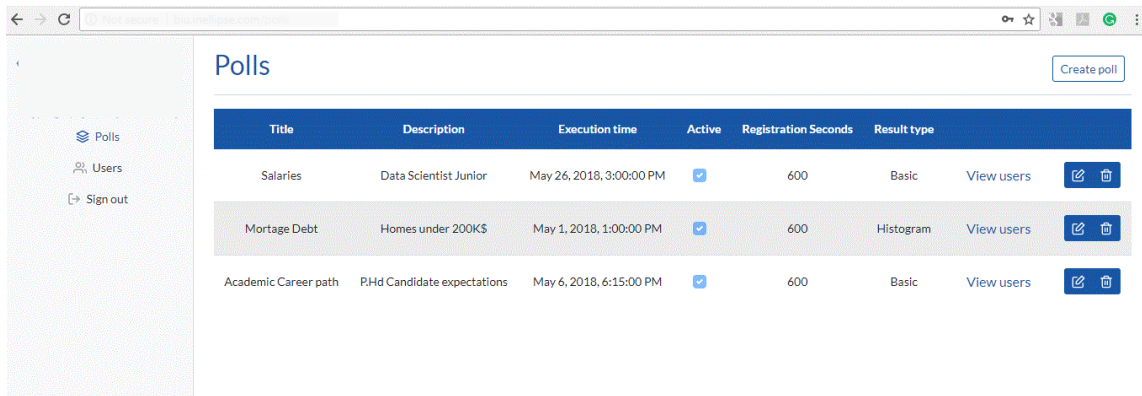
Not secure | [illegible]

Polls

Create poll

Polls
Users
Sign out

| Title | Description | Execution time | Active | Registration Seconds | Result type | | |
|---|---|---|---|---|---|---|---|
| Salaries | Data Scientist Junior | May 26, 2018, 3:00:00 PM | | 600 | Basic | View users | |
| Mortage Debt | Homes under 200K$ | May 1, 2018, 1:00:00 PM | | 600 | Histogram | View users | |
| Academic Career path | P.Hd Candidate expectations | May 6, 2018, 6:15:00 PM | | 600 | Basic | View users | |